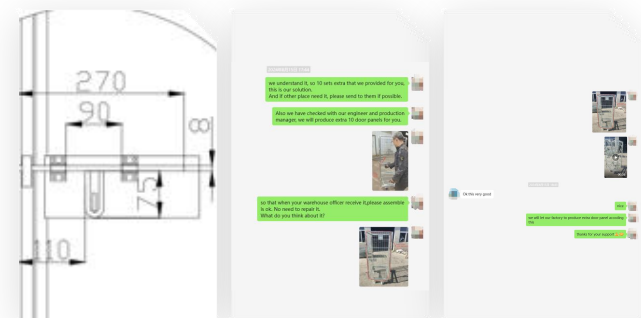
270

90

8

75

110

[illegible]

we understand it, so 10 sets extra that we provided for you, this is our solution.
And if other place need it, please send to them if possible.

Also we have checked with our engineer and production manager, we will produce extra 10 door panels for you.

so that when your warehouse officer receive it,please assemble is ok. No need to repair it.
What do you think about it?

Ok this very good

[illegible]

Nice

we will let our factory to produce extra door panel according this

Thanks for your support